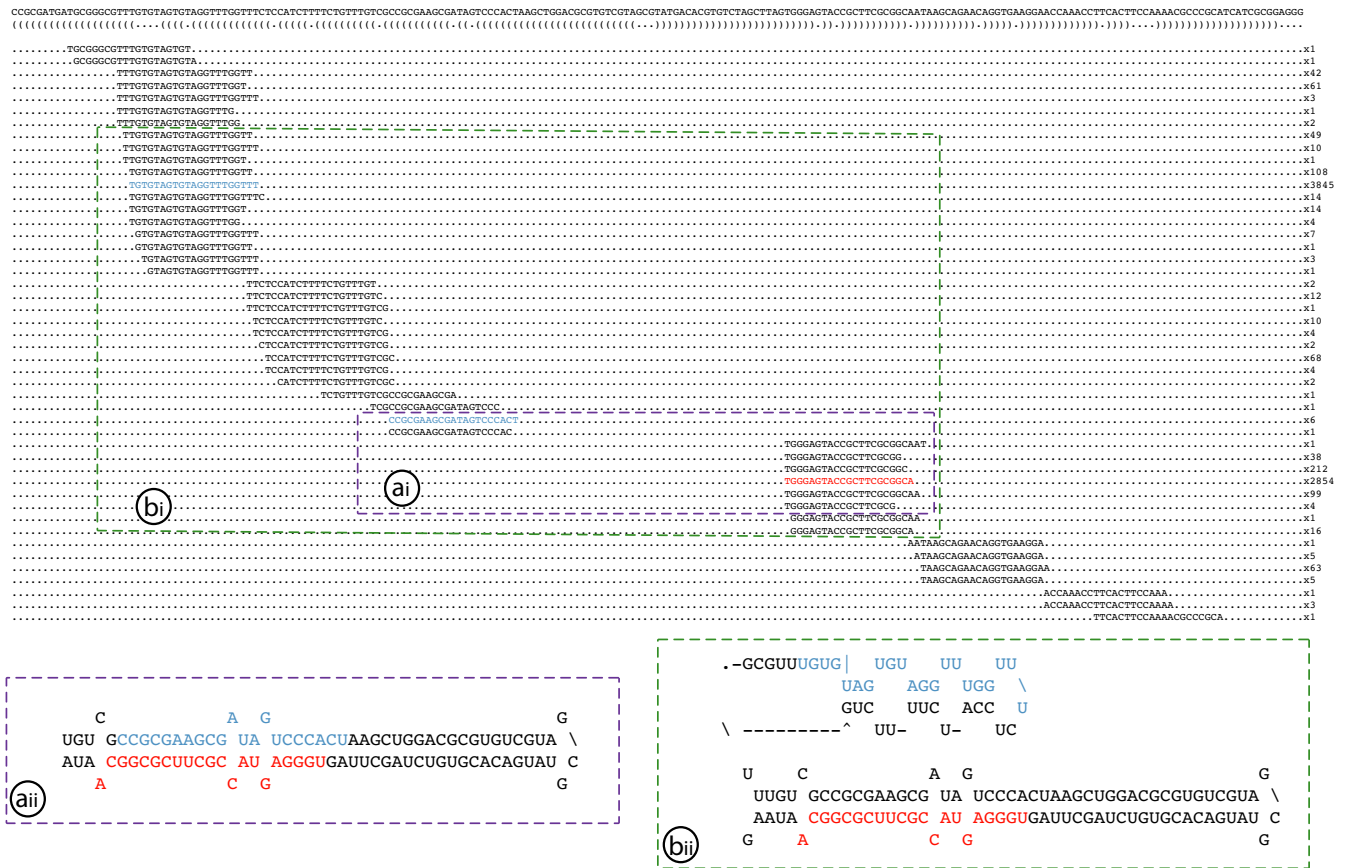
CCGCGATGATGCGGGCGTTTGTGTAGTGTAGGTTTGGTTTCTCCATCTTTTCTGTTTGTCGCCGCGAAGCGATAGTCCCACTAAGCTGGACGCGTGTCGTAGCGTATGACACGTGTCTAGCTTAGTGGGAGTACCGCTTCGCGGCAATAAGCAGAACAGGTGAAGGAACCAAACCTTCACTTCCAAAACGCCCGCATCATCGCGGAGGG

..........TGCGGGCGTTTGTGTAGTGT..........x1
..........GCGGGCGTTTGTGTAGTGTA..........x1
..........TTTGTGTAGTGTAGGTTTGGTT..........x42
..........TTTGTGTAGTGTAGGTTTGGTTT..........x61
..........TTTGTGTAGTGTAGGTTTGGTTT..........x3
..........TTTGTGTAGTGTAGGTTTG..........x1
..........TTTGTGTAGTGTAGGTTTGG..........x2
..........TTGTGTAGTGTAGGTTTGGTT..........x49
..........TTGTGTAGTGTAGGTTTGGTT..........x10
..........TTGTGTAGTGTAGGTTTGGT..........x1
..........TGTGTAGTGTAGGTTTGGTT..........x108
..........TGTGTAGTGTAGGTTTGGTTT..........x3845
..........TGTGTAGTGTAGGTTTGGTTTC..........x14
..........TGTGTAGTGTAGGTTTGGT..........x14
..........TGTGTAGTGTAGGTTTGG..........x4
..........GTGTAGTGTAGGTTTGGTT..........x7
..........GTGTAGTGTAGGTTTGGTT..........x1
..........TGTAGTGTAGGTTTGGTT..........x3
..........GTAGTGTAGGTTTGGTTT..........x1
..........TTCTCCATCTTTTCTGTTTGT..........x2
..........TTCTCCATCTTTTCTGTTTGTC..........x12
..........TTCTCCATCTTTTCTGTTTGTCG..........x1
..........TCTCCATCTTTTCTGTTTGTC..........x10
..........TCTCCATCTTTTCTGTTTGTCG..........x4
..........CTCCATCTTTTCTGTTTGTCG..........x2
..........TCCATCTTTTCTGTTTGTCGC..........x68
..........TCCATCTTTTCTGTTTGTCG..........x4
..........CATCTTTTCTGTTTGTCGC..........x2
..........TCTGTTTGTCGCCGCGAAGCGA..........x1
..........TCGCCGCGAAGCGATAGTCCC..........x1
..........CCGCGAAGCGATAGTCCCACT..........x6
..........CCGCGAAGCGATAGTCCCAC..........x1
..........TGGGAGTACCGCTTCGCGGCAAT..........x1
..........TGGGAGTACCGCTTCGCGG..........x38
..........TGGGAGTACCGCTTCGCGGC..........x212
..........TGGGAGTACCGCTTCGCGGCA..........x2854
..........TGGGAGTACCGCTTCGCGGCAA..........x99
..........TGGGAGTACCGCTTCGCG..........x4
..........GGGAGTACCGCTTCGCGGCAA..........x1
..........GGGAGTACCGCTTCGCGGCA..........x16
..........AATAAGCAGAACAGGTGAAGGA..........x1
..........ATAAGCAGAACAGGTGAAGGA..........x5
..........TAAGCAGAACAGGTGAAGGAA..........x63
..........TAAGCAGAACAGGTGAAGGA..........x5
..........ACCAAACCTTCACTTCCAAA..........x1
..........ACCAAACCTTCACTTCCAAAA..........x3
..........TTCACTTCCAAAACGCCCGCA..........x1

ai
bi

C A G G
UGU GCCGCGAAGCG UA UCCCACUAAGCUGGACGCGUGUCGUA \
AUA CGGCGCUUCGC AU AGGGUGAUUCGAUCUGUGCACAGUAU C
A C G G
aii

.-GCGUUUGUG| UGU UU UU
UAG AGG UGG \
GUC UUC ACC U
\ ---------^ UU- U- UC

U C A G G
UUGU GCCGCGAAGCG UA UCCCACUAAGCUGGACGCGUGUCGUA \
AAUA CGGCGCUUCGC AU AGGGUGAUUCGAUCUGUGCACAGUAU C
G A C G G
bii